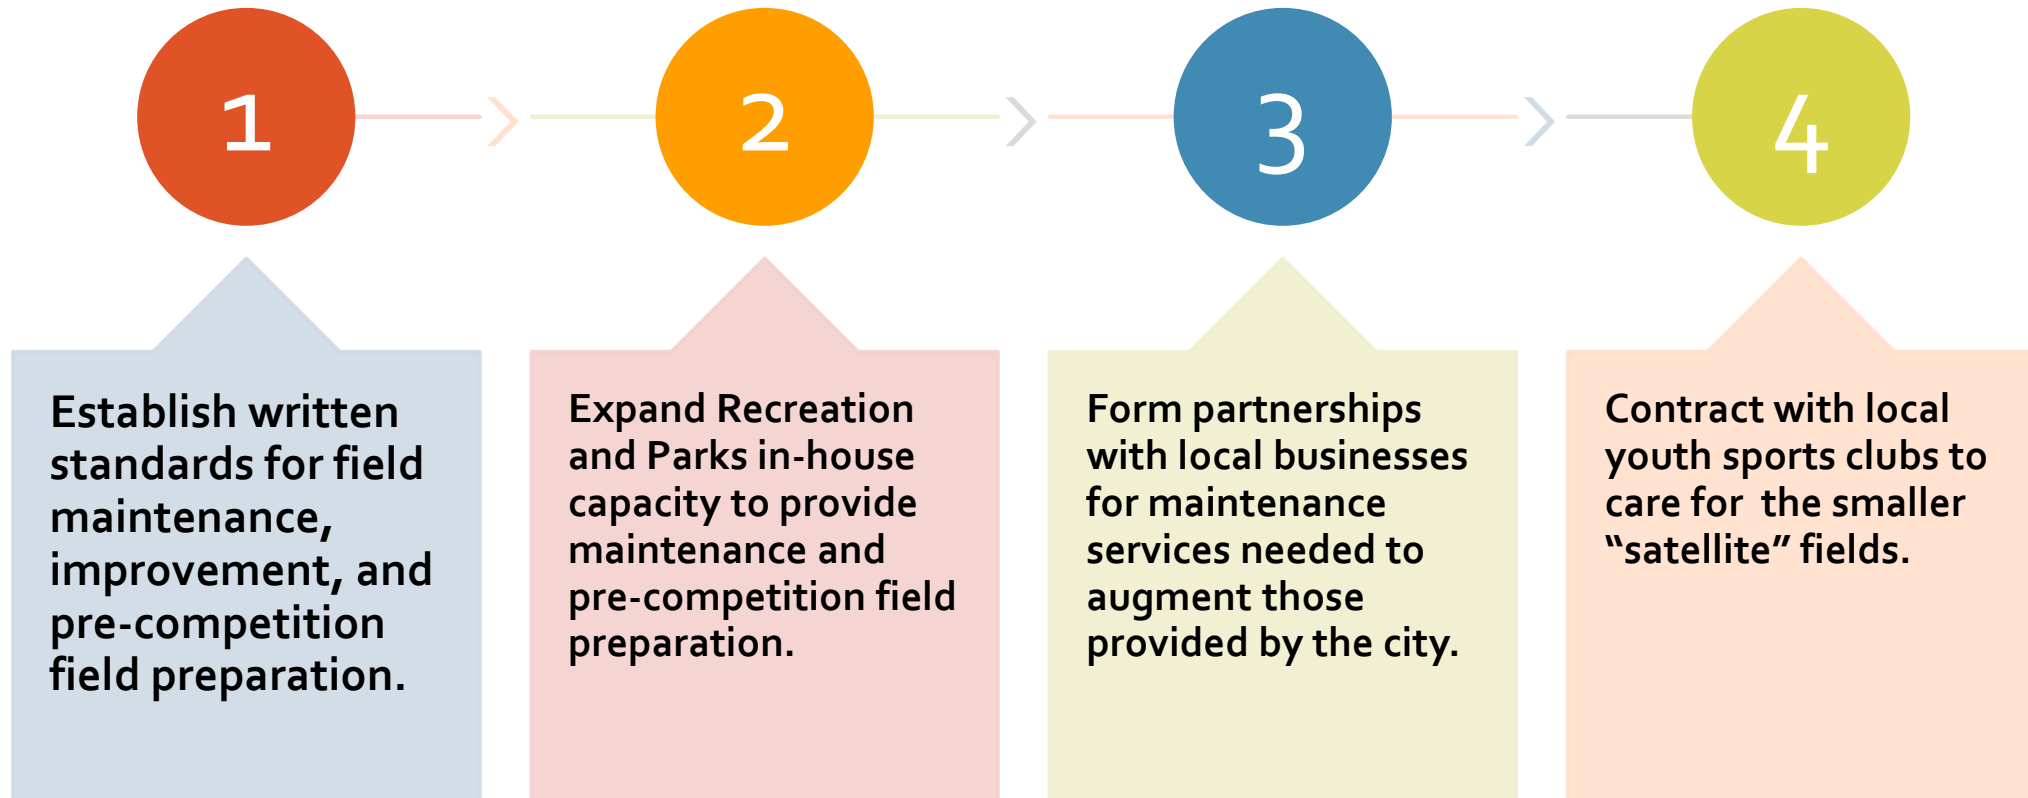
1

2

3

4

Establish written standards for field maintenance, improvement, and pre-competition field preparation.

Expand Recreation and Parks in-house capacity to provide maintenance and pre-competition field preparation.

Form partnerships with local businesses for maintenance services needed to augment those provided by the city.

Contract with local youth sports clubs to care for the smaller “satellite” fields.